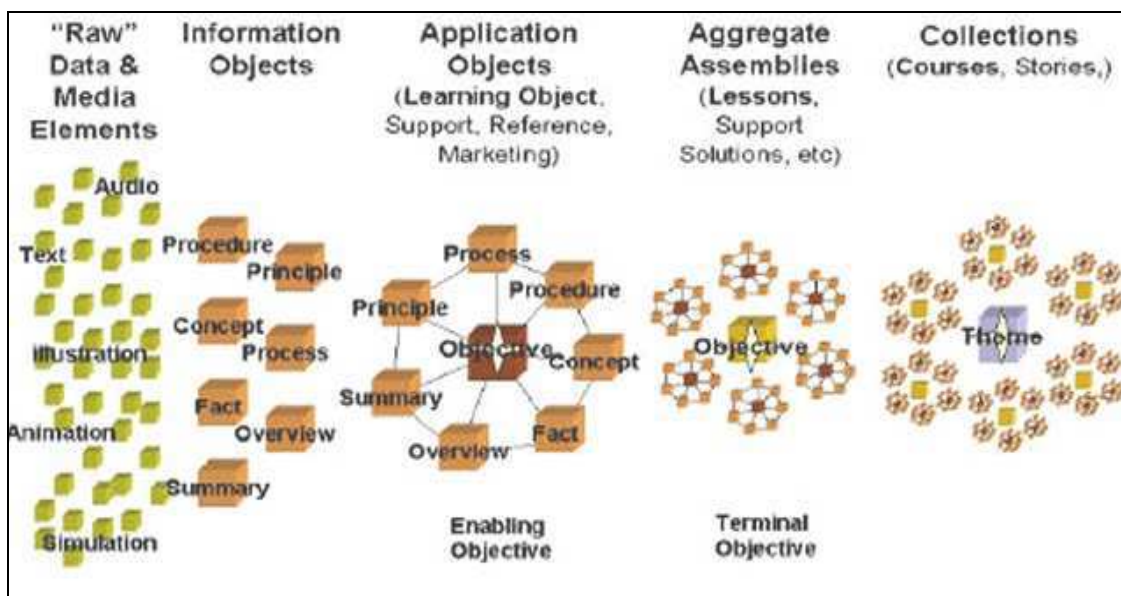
"Raw" Data & Media Elements

Information Objects

Application Objects (Learning Object, Support, Reference, Marketing)

Aggregate Assembiles (Lessons, Support Solutions, etc)

Collections (Courses, Stories,)

Audio

Text

Illustration

Animation

Simulation

Procedure

Principle

Concept

Process

Fact

Overview

Summary

Process

Principle

Procedure

Objective

Concept

Summary

Overview

Fact

Objective

Theme

Enabling Objective

Terminal Objective